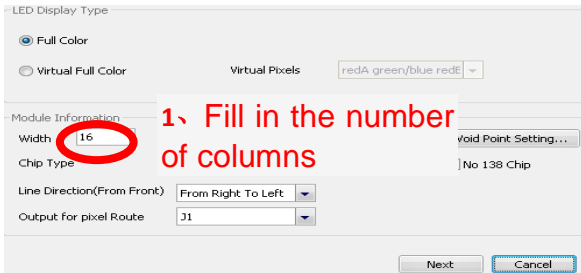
LED Display Type

Full Color

Virtual Full Color

Virtual Pixels

redA green/blue redE

Module Information

Width

16

1、Fill in the number of columns

Void Point Setting...

Chip Type

No 138 Chip

Line Direction(From Front)

From Right To Left

Output for pixel Route

J1

Next

Cancel